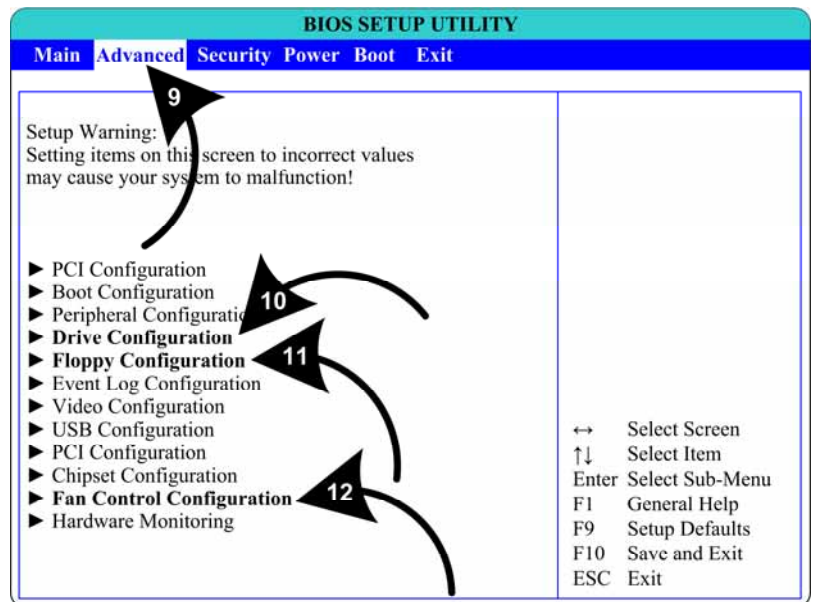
BIOS SETUP UTILITY

Main Advanced Security Power Boot Exit

9

Setup Warning:
Setting items on this screen to incorrect values may cause your system to malfunction!

► PCI Configuration
► Boot Configuration
► Peripheral Configuratio
► Drive Configuration
► Floppy Configuration
► Event Log Configuration
► Video Configuration
► USB Configuration
► PCI Configuration
► Chipset Configuration
► Fan Control Configuration
► Hardware Monitoring

10

11

12

↔ Select Screen
↑↓ Select Item
Enter Select Sub-Menu
F1 General Help
F9 Setup Defaults
F10 Save and Exit
ESC Exit